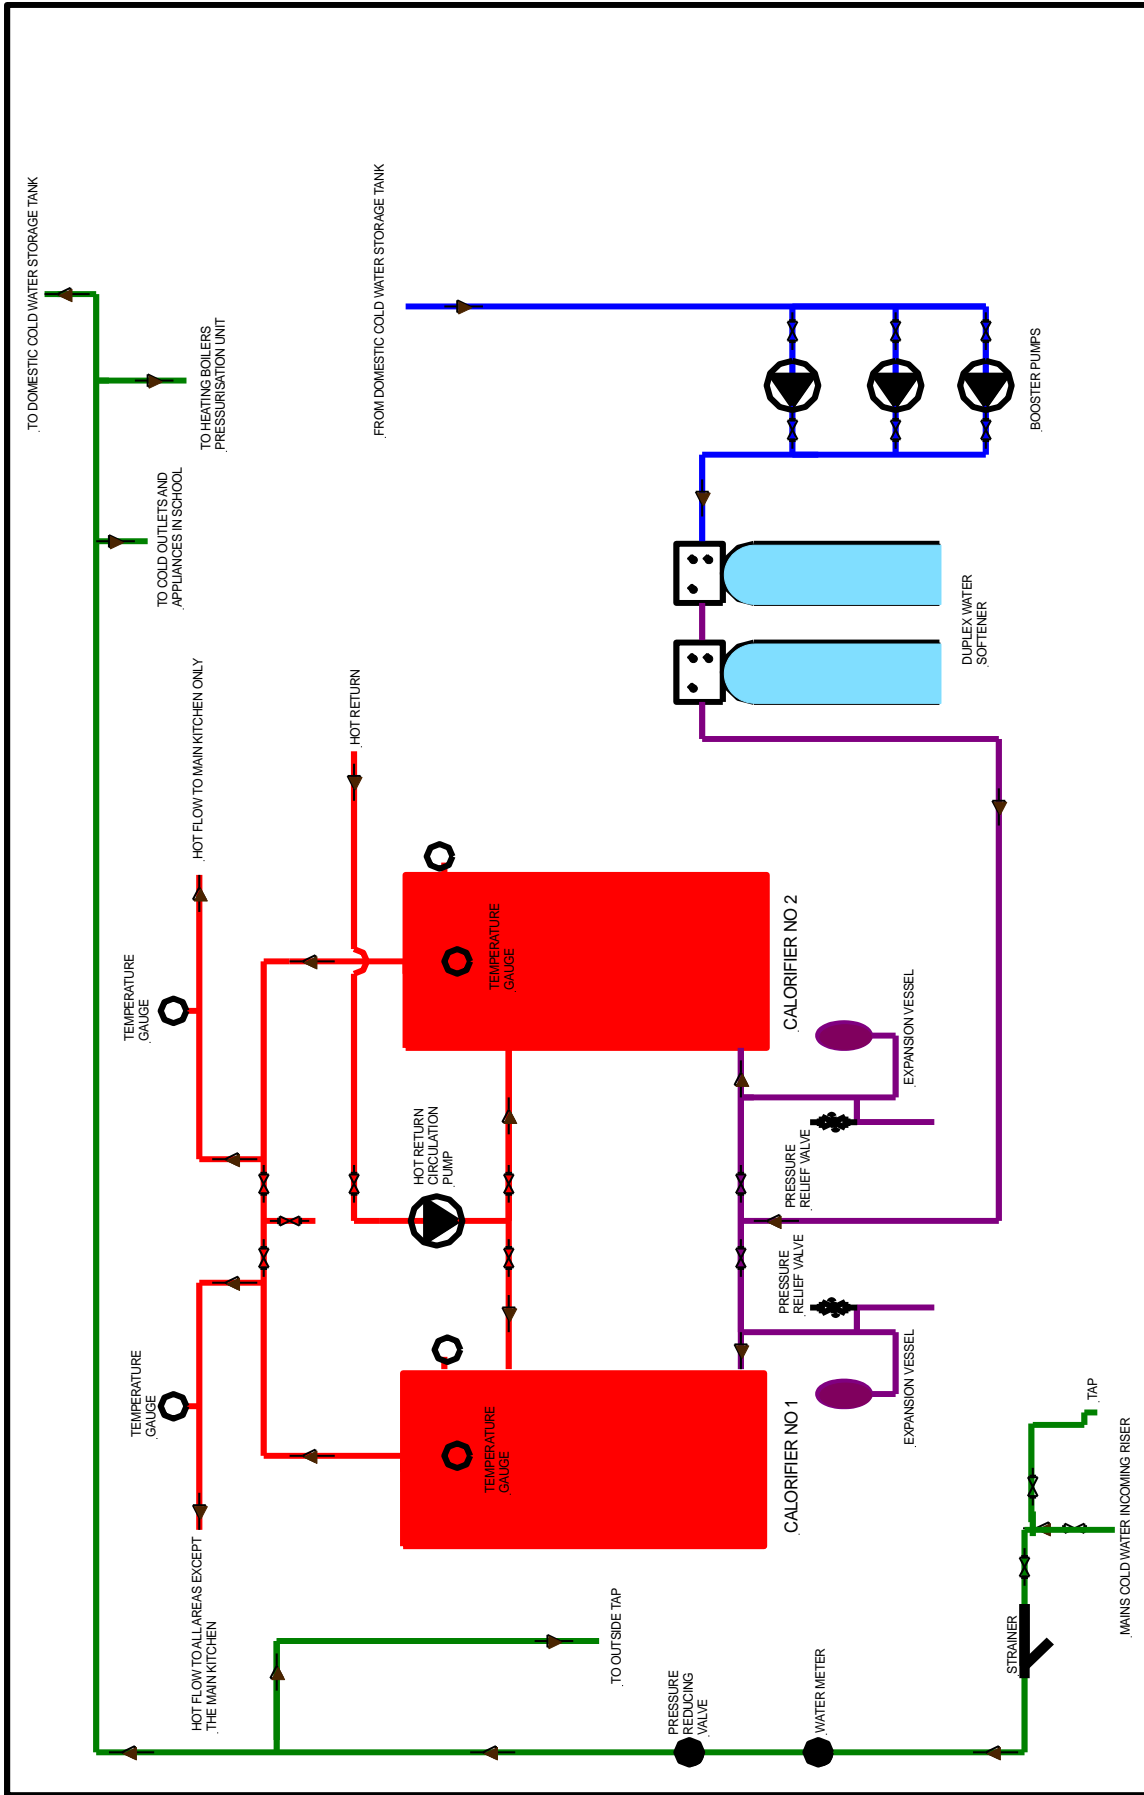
TO DOMESTIC COLD WATER STORAGE TANK

TO HEATING BOILERS PRESSURISATION UNIT

TO COLD OUTLETS AND APPLIANCES IN SCHOOL

FROM DOMESTIC COLD WATER STORAGE TANK

BOOSTER PUMPS

DUPLEX WATER SOFTENER

HOT FLOW TO MAIN KITCHEN ONLY

HOT RETURN

TEMPERATURE GAUGE

TEMPERATURE GAUGE

CALORIFIER NO 2

EXPANSION VESSEL

HOT RETURN CIRCULATION PUMP

PRESSURE RELIEF VALVE

PRESSURE RELIEF VALVE

TEMPERATURE GAUGE

EXPANSION VESSEL

TEMPERATURE GAUGE

CALORIFIER NO 1

TAP

MAINS COLD WATER INCOMING RISER

HOT FLOW TO ALL AREAS EXCEPT THE MAIN KITCHEN

TO OUTSIDE TAP

PRESSURE REDUCING VALVE

WATER METER

STRAINER